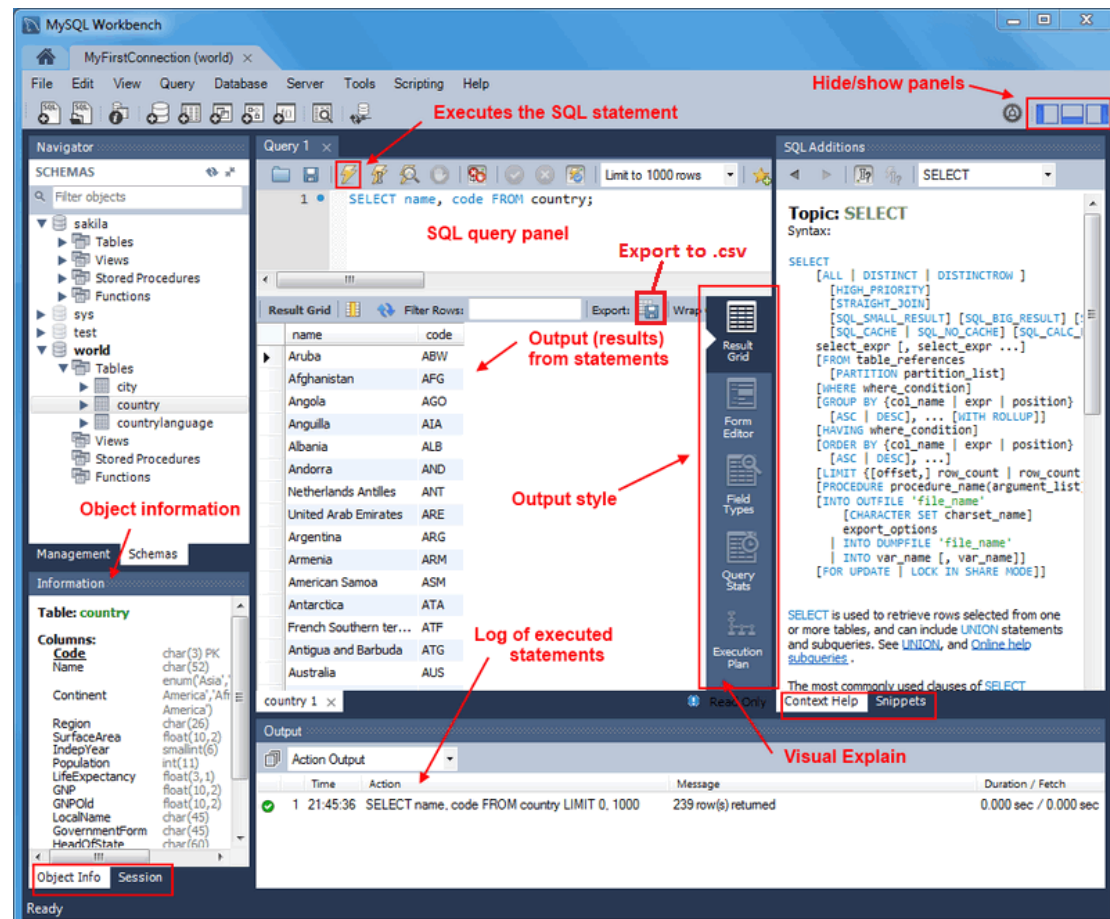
MySQL Workbench

MyFirstConnection (world)

File Edit View Query Database Server Tools Scripting Help

Hide/show panels

Executes the SQL statement

Navigator

SCHEMAS

Filter objects

sakila
Tables
Views
Stored Procedures
Functions
sys
test
world
Tables
city
country
countrylanguage
Views
Stored Procedures
Functions

Object information

Management Schemas

Information

Table: country

Columns:

| Code | char(3) PK |
|---|---|
| Name | char(52) |
| Continent | enum('Asia','America','Afr America') |
| Region | char(26) |
| SurfaceArea | float(10,2) |
| IndepYear | smallint(6) |
| Population | int(11) |
| LifeExpectancy | float(3,1) |
| GNP | float(10,2) |
| GNPOld | float(10,2) |
| LocalName | char(45) |
| GovernmentForm | char(45) |
| HeadOfState | char(60) |

Object Info Session

Ready

Query 1

Limit to 1000 rows

1 SELECT name, code FROM country;

SQL query panel

Export to .csv

Result Grid Filter Rows: Export: Wrap

| name | code |
|---|---|
| Aruba | ABW |
| Afghanistan | AFG |
| Angola | AGO |
| Anguilla | AIA |
| Albania | ALB |
| Andorra | AND |
| Netherlands Antilles | ANT |
| United Arab Emirates | ARE |
| Argentina | ARG |
| Armenia | ARM |
| American Samoa | ASM |
| Antarctica | ATA |
| French Southern ter... | ATF |
| Antigua and Barbuda | ATG |
| Australia | AUS |

Output (results) from statements

Output style

Result Grid

Form Editor

Field Types

Query Stats

Execution Plan

country 1

Read Only

Log of executed statements

Output

Action Output

| | Time | Action | Message | Duration / Fetch |
|---|---|---|---|---|
| 1 | 21:45:36 | SELECT name, code FROM country LIMIT 0, 1000 | 239 row(s) returned | 0.000 sec / 0.000 sec |

Visual Explain

SQL Additions

SELECT

Topic: SELECT
Syntax:

SELECT
[ALL | DISTINCT | DISTINCTROW ]
[HIGH_PRIORITY]
[STRAIGHT_JOIN]
[SQL_SMALL_RESULT] [SQL_BIG_RESULT] [
[SQL_CACHE | SQL_NO_CACHE] [SQL_CALC_
select_expr [, select_expr ...]
[FROM table_references
[PARTITION partition_list]
[WHERE where_condition]
[GROUP BY {col_name | expr | position}
[ASC | DESC], ... [WITH ROLLUP]]
[HAVING where_condition]
[ORDER BY {col_name | expr | position}
[ASC | DESC], ...]
[LIMIT {[offset,] row_count | row_count
[PROCEDURE procedure_name(argument_list
[INTO OUTFILE 'file_name'
[CHARACTER SET charset_name]
export_options
| INTO DUMPFILE 'file_name'
| INTO var_name [, var_name]]
[FOR UPDATE | LOCK IN SHARE MODE]]

SELECT is used to retrieve rows selected from one or more tables, and can include UNION statements and subqueries. See UNION, and Online help subqueries .

The most commonly used clauses of SELECT

Context Help Snippets